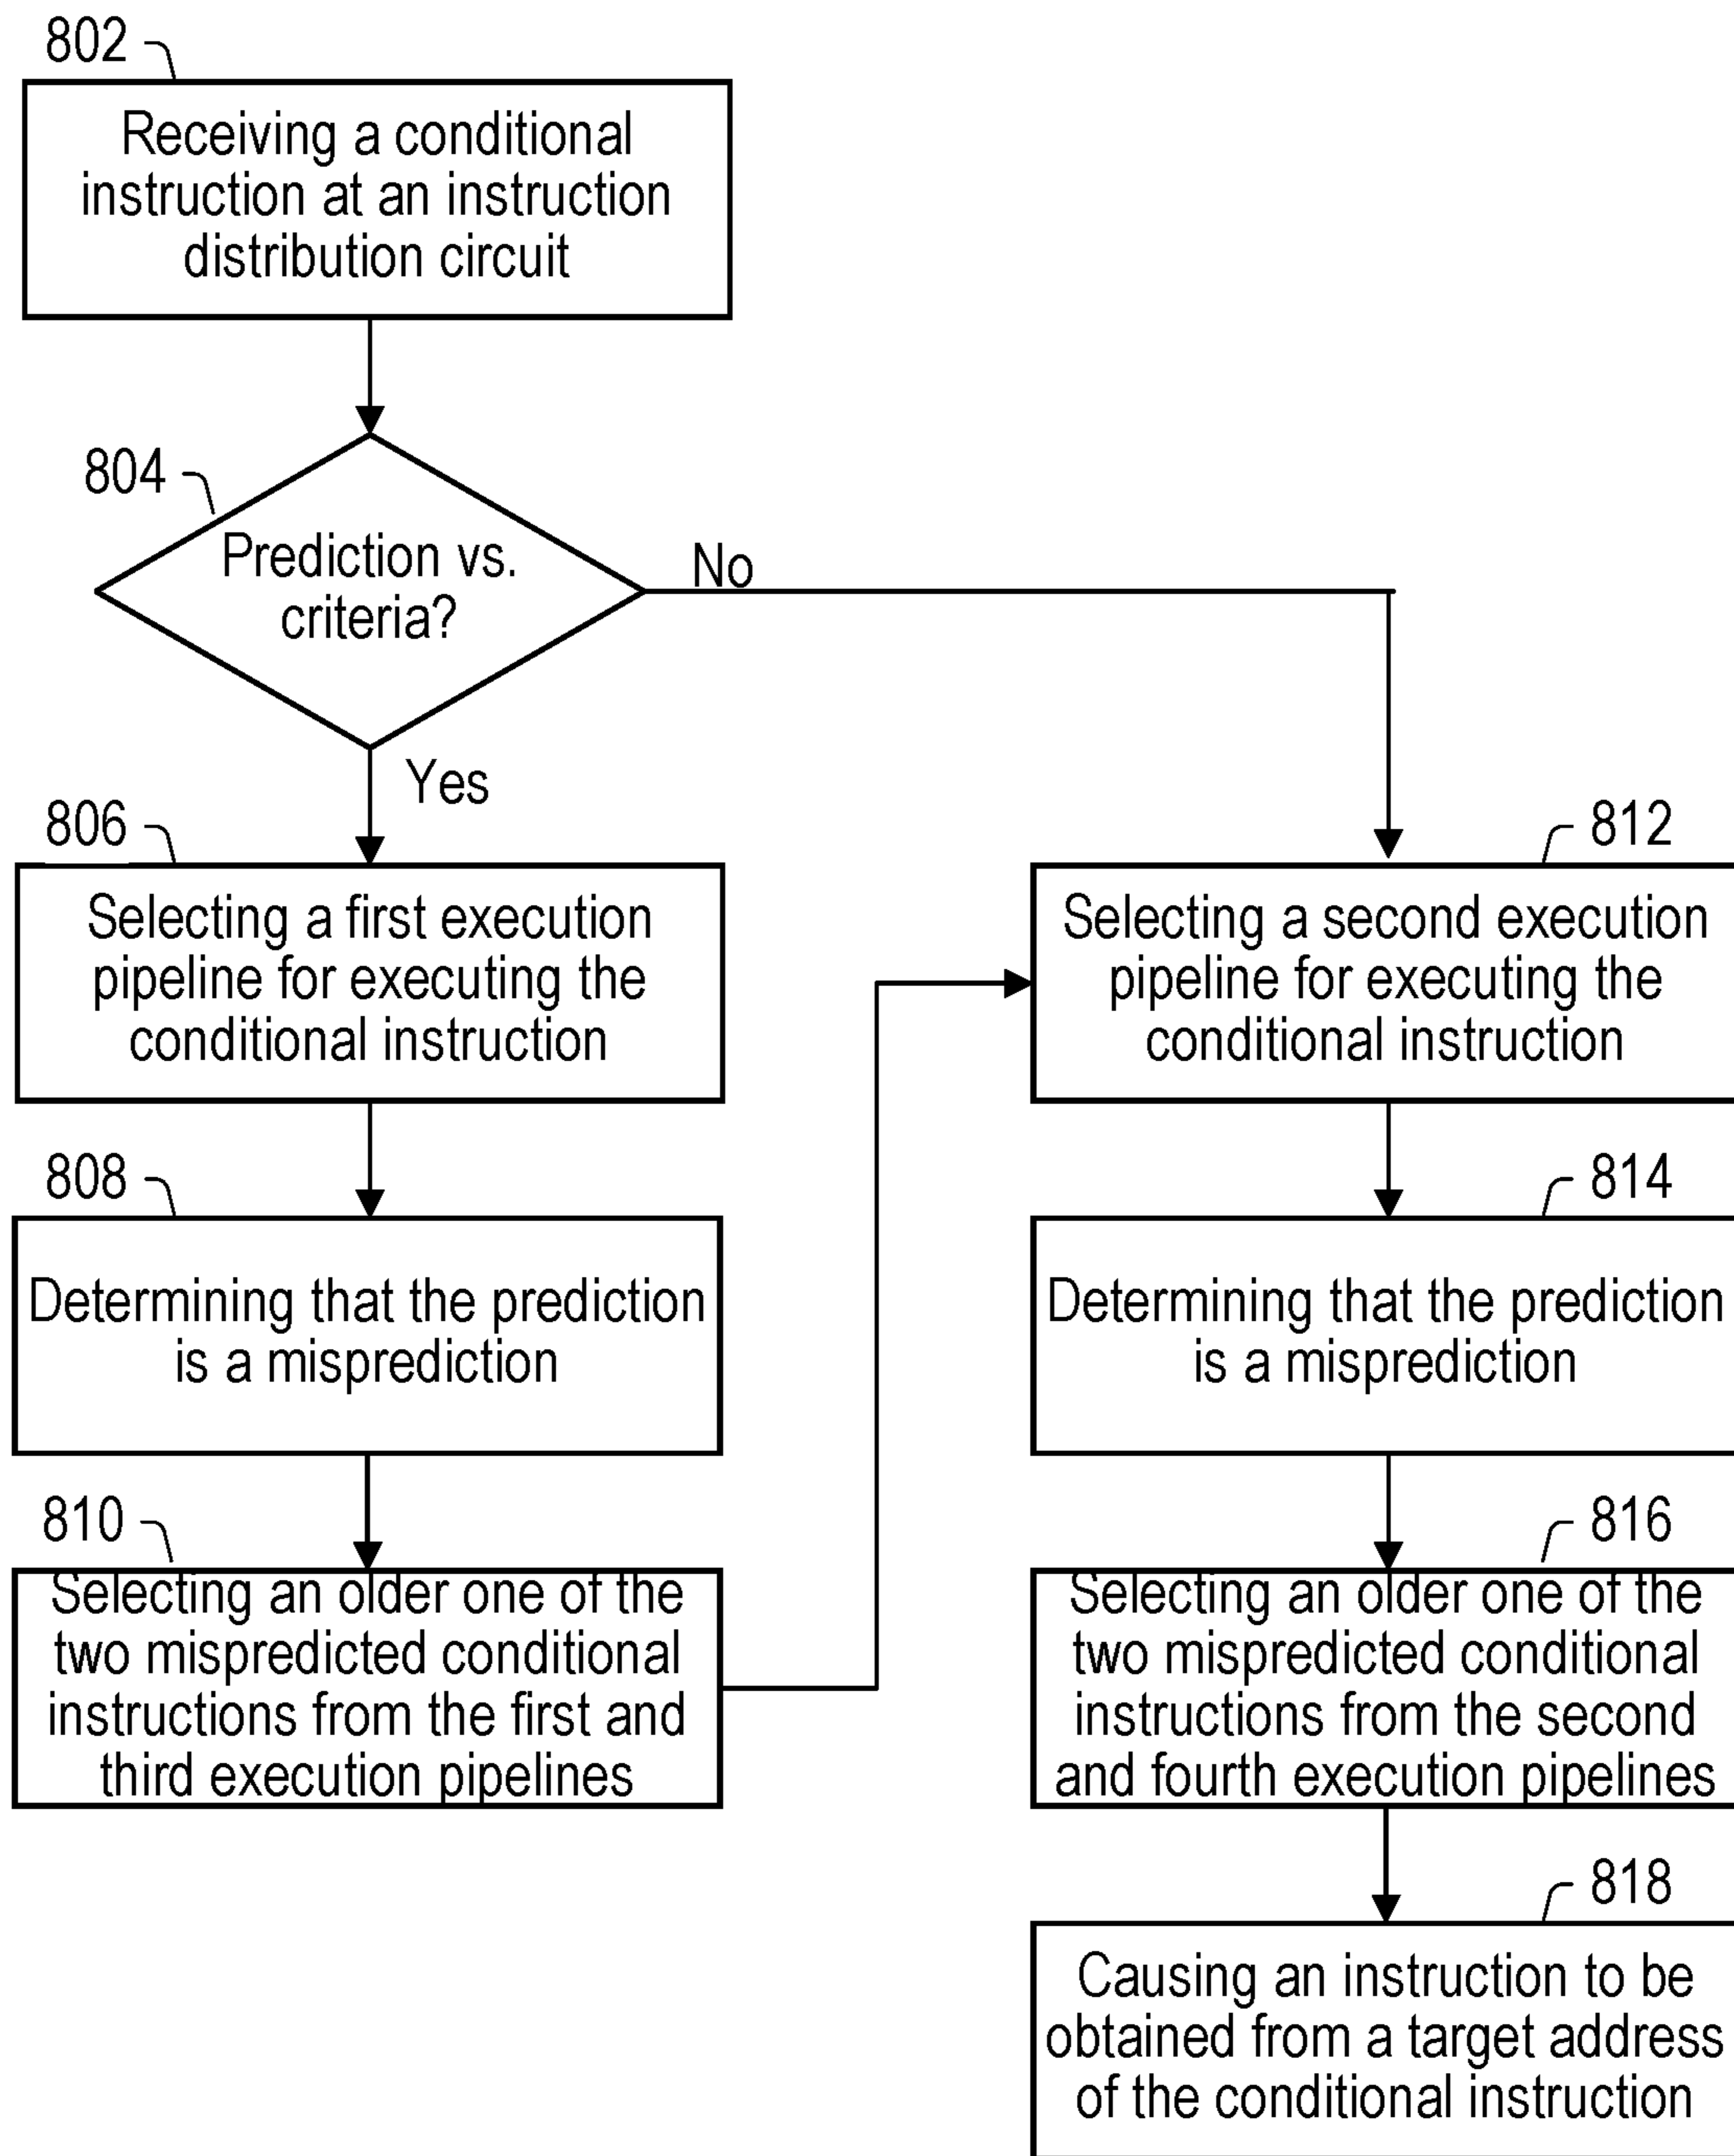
802

Receiving a conditional instruction at an instruction distribution circuit

804

Prediction vs. criteria?

No

Yes

806

Selecting a first execution pipeline for executing the conditional instruction

812

Selecting a second execution pipeline for executing the conditional instruction

808

Determining that the prediction is a misprediction

814

Determining that the prediction is a misprediction

810

Selecting an older one of the two mispredicted conditional instructions from the first and third execution pipelines

816

Selecting an older one of the two mispredicted conditional instructions from the second and fourth execution pipelines

818

Causing an instruction to be obtained from a target address of the conditional instruction